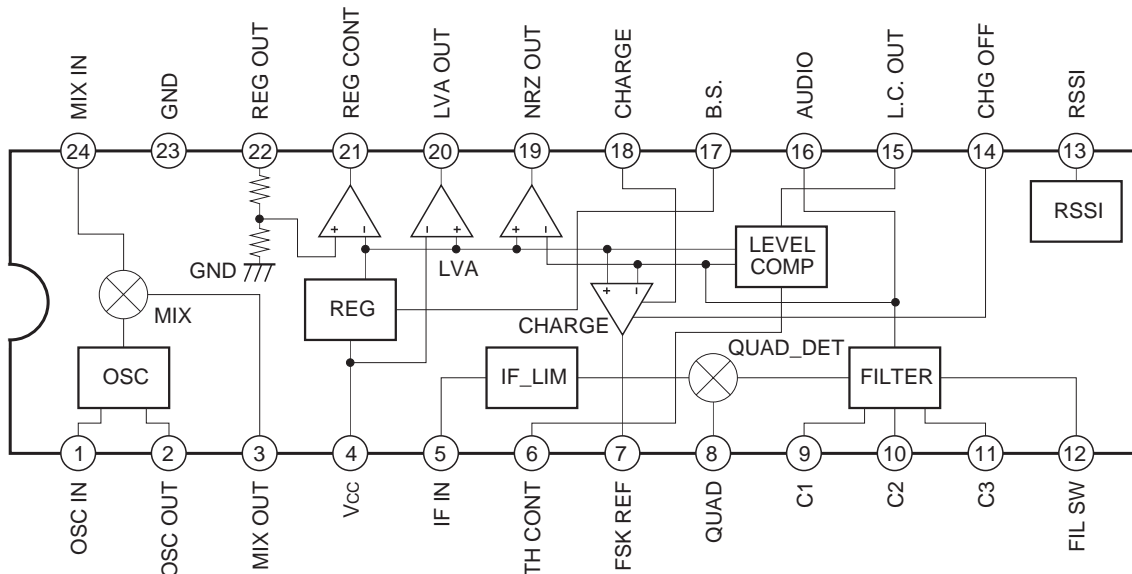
MIX IN
GND
REG OUT
REG CONT
LVA OUT
NRZ OUT
CHARGE
B.S.
AUDIO
L.C. OUT
CHG OFF
RSSI

24
23
22
21
20
19
18
17
16
15
14
13

RSSI
LEVEL COMP
GND
LVA
MIX
REG
CHARGE
OSC
QUAD_DET
IF_LIM
FILTER

1
2
3
4
5
6
7
8
9
10
11
12

OSC IN
OSC OUT
MIX OUT
Vcc
IF IN
TH CONT
FSK REF
QUAD
C1
C2
C3
FIL SW